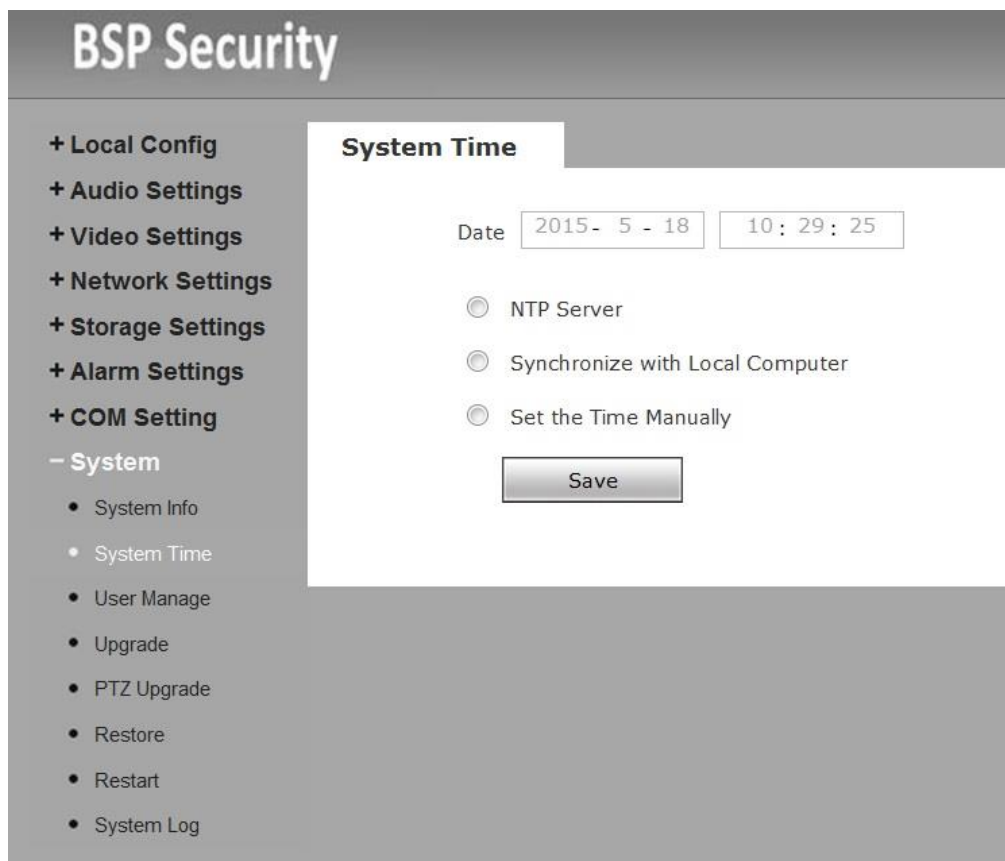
BSP Security

+ Local Config
+ Audio Settings
+ Video Settings
+ Network Settings
+ Storage Settings
+ Alarm Settings
+ COM Setting
− System
• System Info
• System Time
• User Manage
• Upgrade
• PTZ Upgrade
• Restore
• Restart
• System Log

System Time

Date 2015- 5 - 18 10: 29: 25

NTP Server

Synchronize with Local Computer

Set the Time Manually

Save